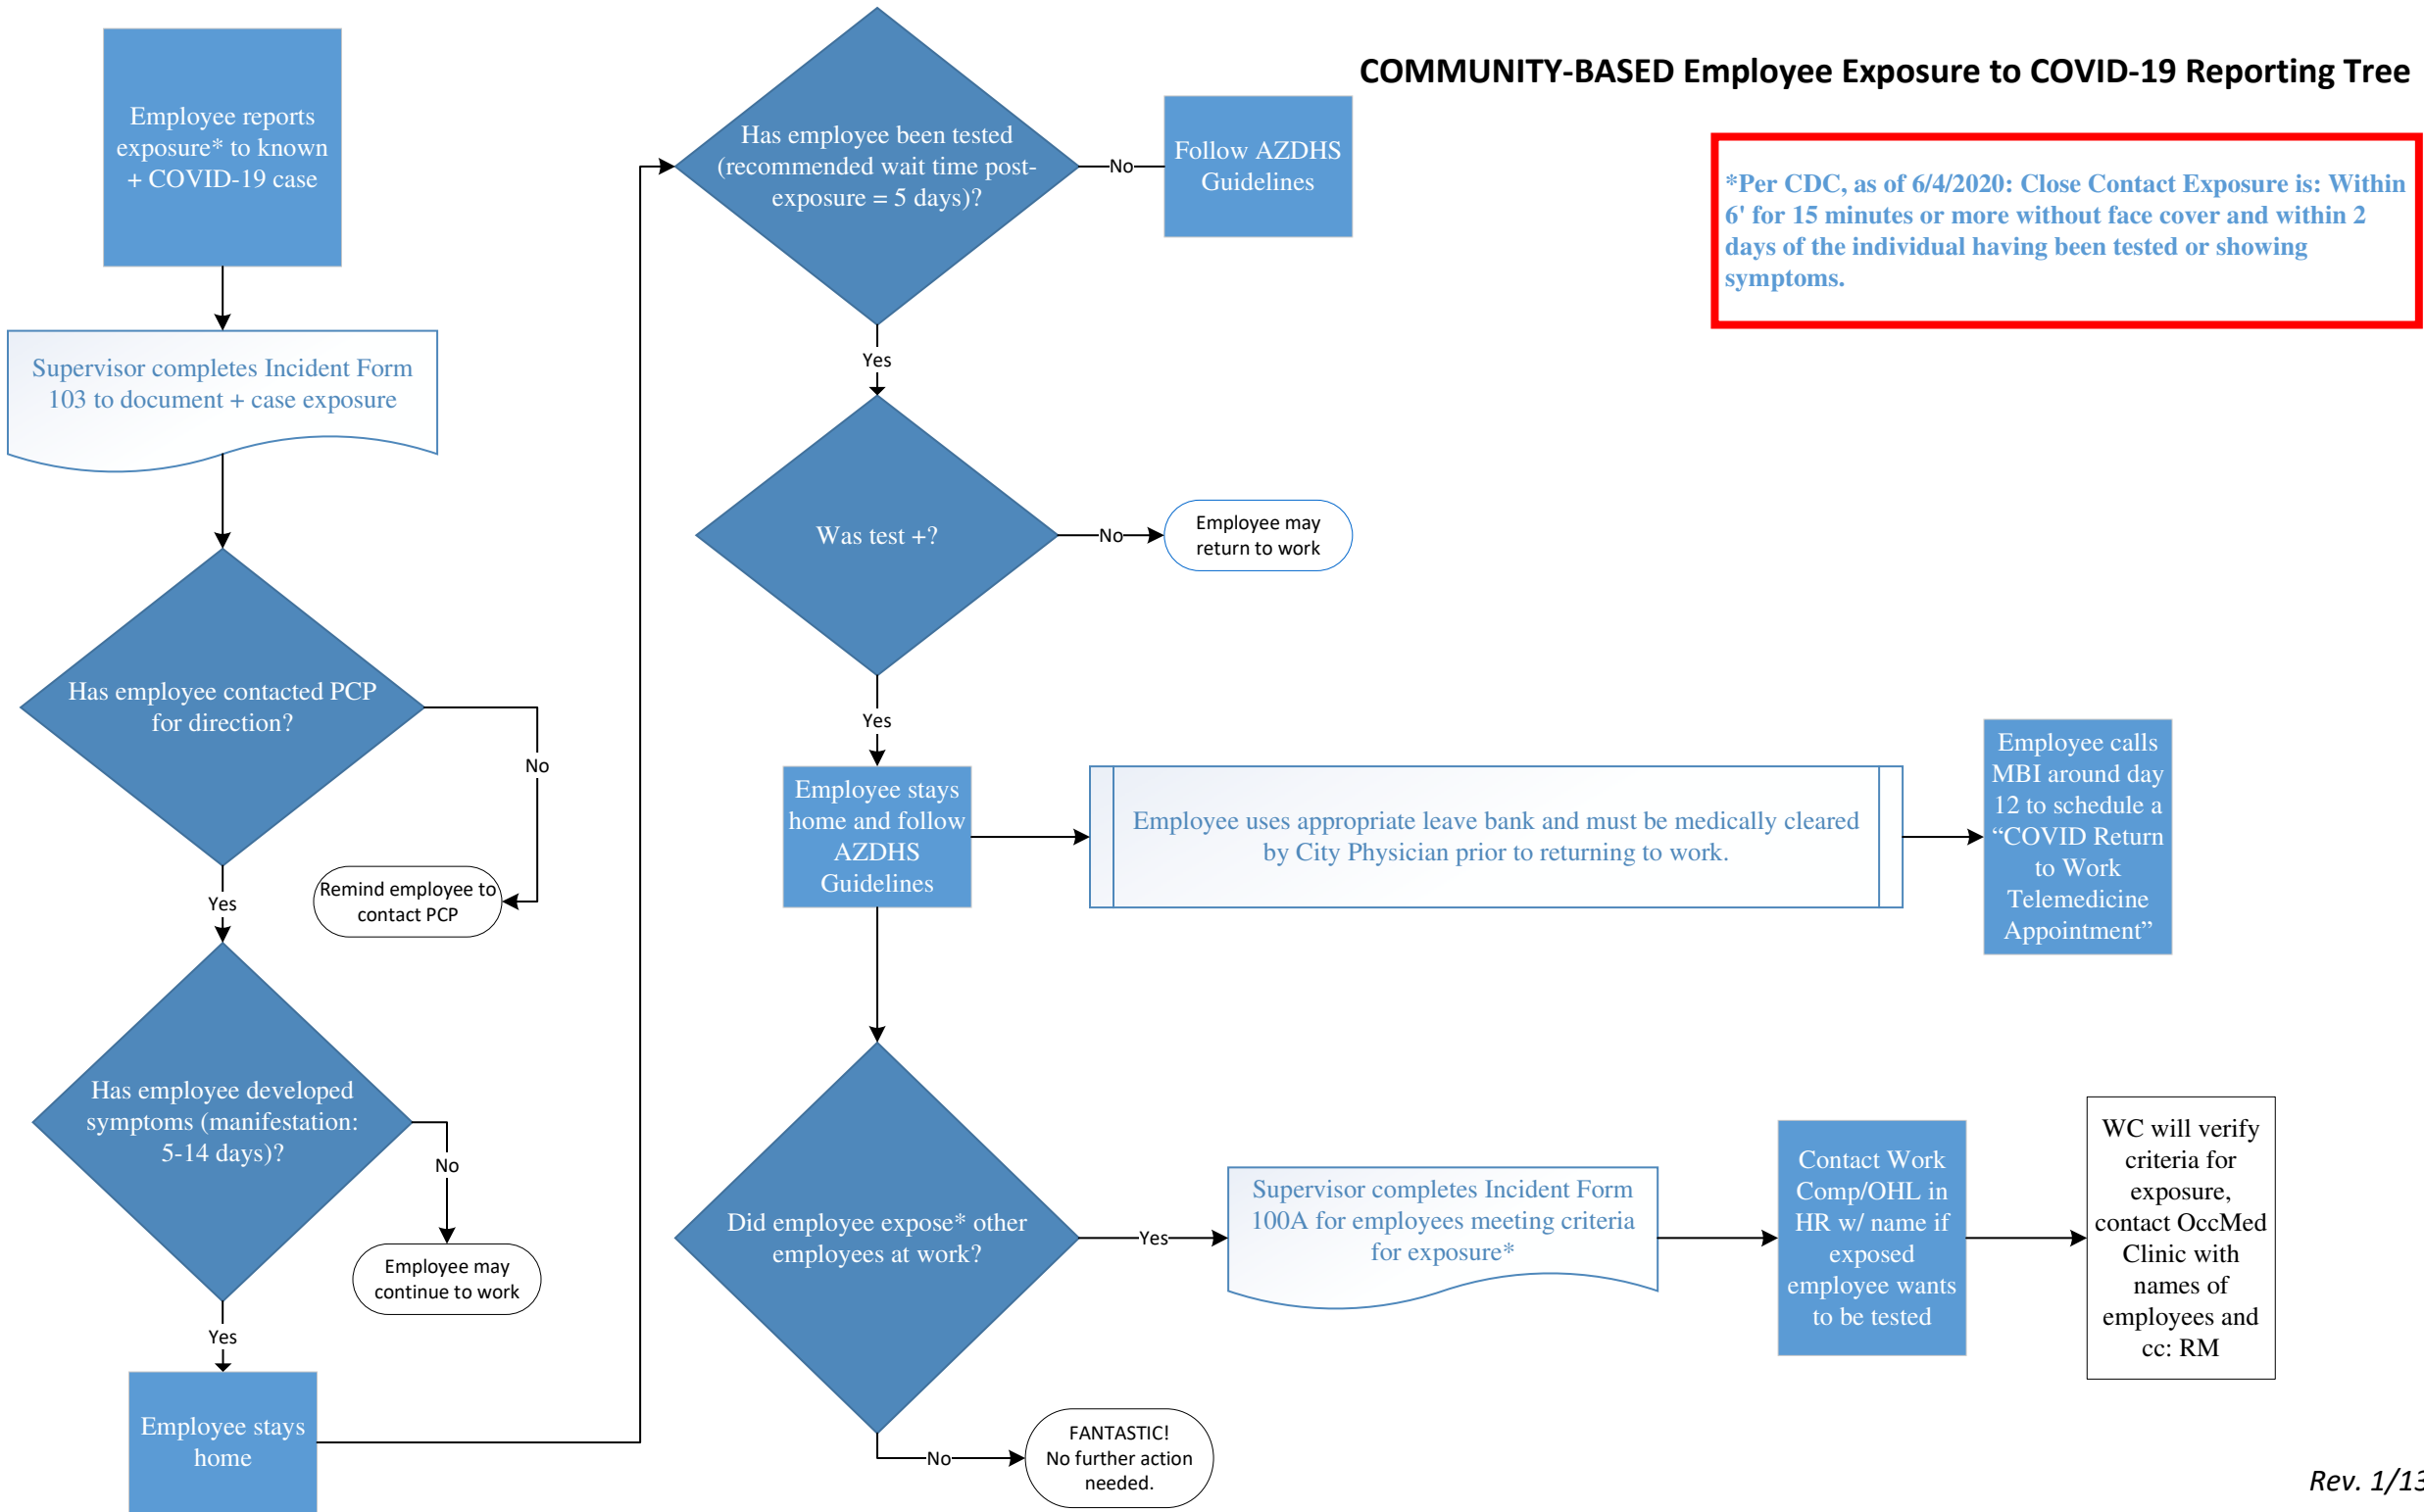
COMMUNITY-BASED Employee Exposure to COVID-19 Reporting Tree

*Per CDC, as of 6/4/2020: Close Contact Exposure is: Within 6' for 15 minutes or more without face cover and within 2 days of the individual having been tested or showing symptoms.

Employee reports exposure* to known + COVID-19 case

Supervisor completes Incident Form 103 to document + case exposure

Has employee contacted PCP for direction?

No

Remind employee to contact PCP

Yes

Has employee developed symptoms (manifestation: 5-14 days)?

No

Employee may continue to work

Yes

Employee stays home

Has employee been tested (recommended wait time post-exposure = 5 days)?

No

Follow AZDHS Guidelines

Yes

Was test +?

No

Employee may return to work

Yes

Employee stays home and follow AZDHS Guidelines

Employee uses appropriate leave bank and must be medically cleared by City Physician prior to returning to work.

Employee calls MBI around day 12 to schedule a "COVID Return to Work Telemedicine Appointment"

Did employee expose* other employees at work?

Yes

Supervisor completes Incident Form 100A for employees meeting criteria for exposure*

Contact Work Comp/OHL in HR w/ name if exposed employee wants to be tested

WC will verify criteria for exposure, contact OccMed Clinic with names of employees and cc: RM

No

FANTASTIC! No further action needed.

Rev. 1/13